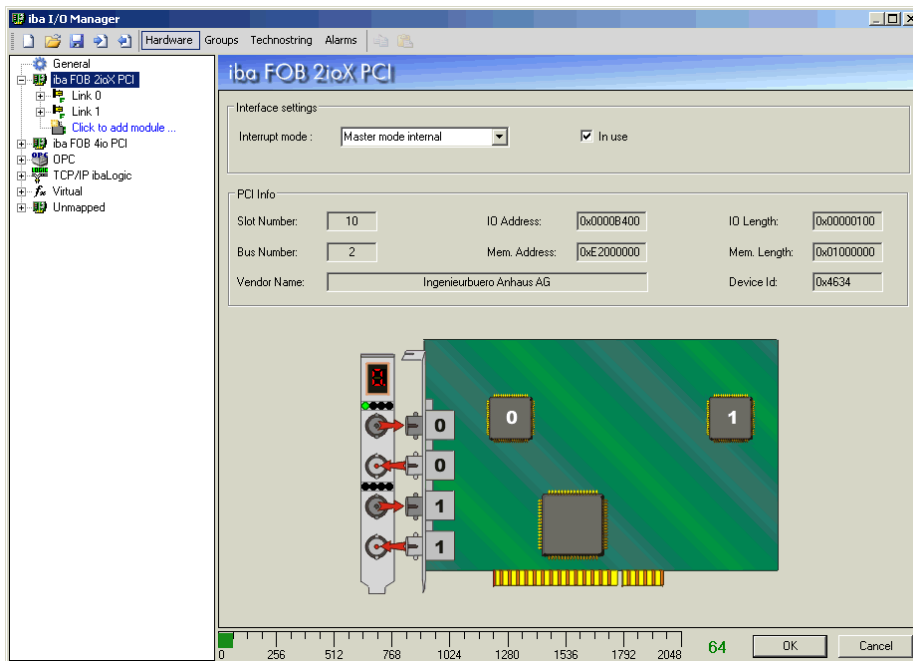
iba I/O Manager

Hardware Groups Technostring Alarms

General
iba FOB 2ioX PCI
Link 0
Link 1
Click to add module ...
iba FOB 4io PCI
OPC
TCP/IP ibaLogic
Virtual
Unmapped

iba FOB 2ioX PCI

Interface settings
Interrupt mode : Master mode internal
In use

PCI Info
Slot Number: 10
IO Address: 0x0000B400
IO Length: 0x00000100
Bus Number: 2
Mem. Address: 0xE2000000
Mem. Length: 0x01000000
Vendor Name: Ingenieurbuero Anhaus AG
Device Id: 0x4634

0
1
0
0
1
1

0 256 512 768 1024 1280 1536 1792 2048
64
OK
Cancel